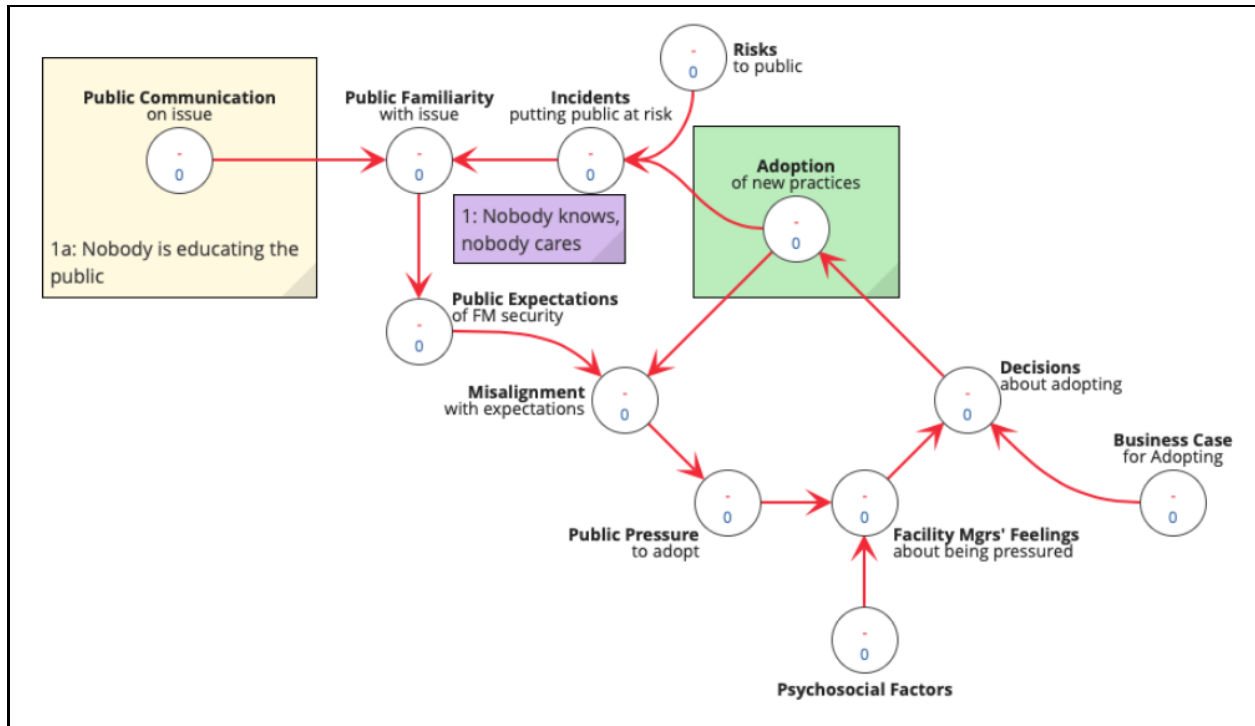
Risks
to public
-
0

Public Communication
on issue
-
0

1a: Nobody is educating the public

Public Familiarity
with issue
-
0

Incidents
putting public at risk
-
0

1: Nobody knows, nobody cares

Adoption
of new practices
-
0

Public Expectations
of FM security
-
0

Misalignment
with expectations
-
0

Decisions
about adopting
-
0

Business Case
for Adopting
-
0

Public Pressure
to adopt
-
0

Facility Mgrs' Feelings
about being pressured
-
0

Psychosocial Factors
-
0